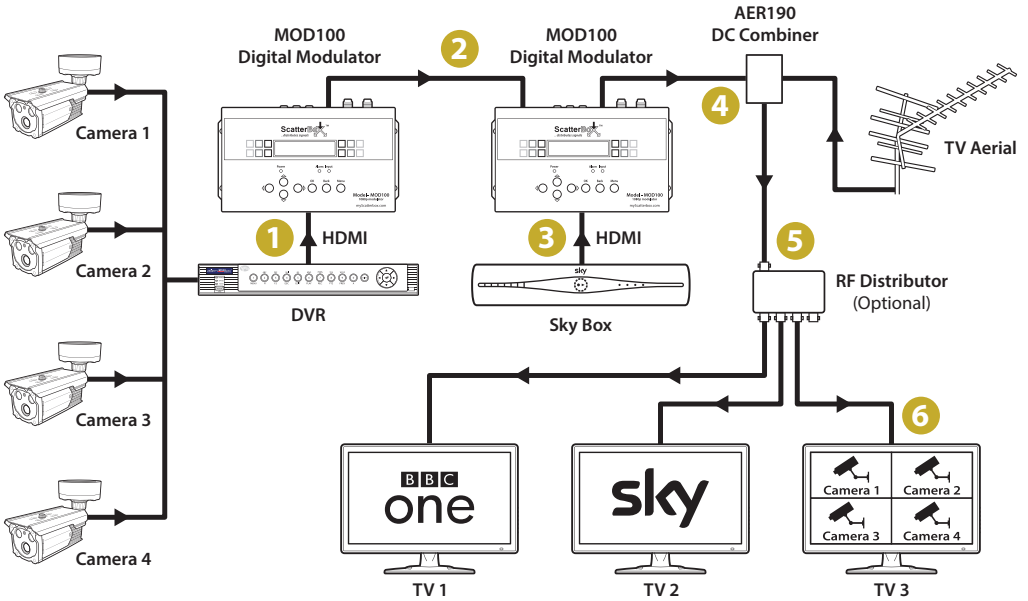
MOD100
Digital Modulator

2

MOD100
Digital Modulator

AER190
DC Combiner

4

TV Aerial

Camera 1

Camera 2

Camera 3

Camera 4

1 HDMI

DVR

3 HDMI

Sky Box

5

RF Distributor
(Optional)

6

BBC
one

sky

Camera 1 Camera 2
Camera 3 Camera 4

TV 1

TV 2

TV 3